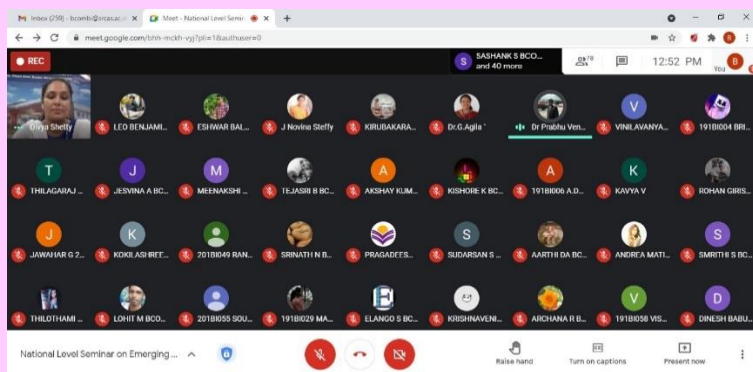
Inbox (259) - bcomb@rcas.ac.i
Meet - National Level Semin
+
meet.google.com/bhh-mckh-vyj?pli=1&authuser=0
REC
S SASHANK S BCO... and 40 more
78
12:52 PM
You
Divya Shetty
LEO BENJAMI...
ESHWAR BAL...
J Novina Steffy
KIRUBAKARA...
Dr.G.Agila
Dr Prabhu Ven...
V VINILAVANYA...
191BI004 BRI...
T THILAGARAJ ...
J JESVINA A BC...
M MEENAKSHI ...
TEJASRI B BC...
A AKSHAY KUM...
KISHORE K BC...
A 191BI006 A.D...
K KAVYA V
ROHAN GIRIS...
J JAWAHAR G 2...
K KOKILASHREE...
201BI049 RAN...
SRINATH N B...
PRAGADEES...
S SUDARSAN S ...
AARTHI DA BC...
ANDREA MATI...
S SMRITHI S BC...
THILOTHAMI ...
LOHIT M BCO...
201BI055 SOU...
191BI029 MA...
ELANGO S BC...
KRISHNAVENI...
ARCHANA R B...
V 191BI058 VIS...
D DINESH BABU...
National Level Seminar on Emerging ...
Raise hand
Turn on captions
Present now